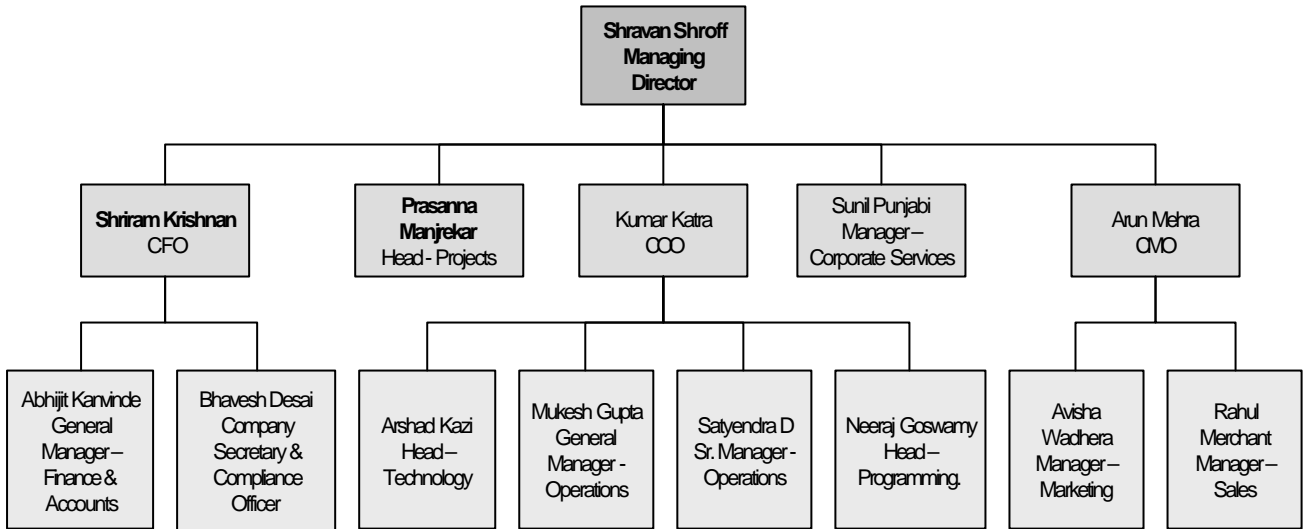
Shravan Shroff
Managing
Director

Shriram Krishnan
CFO

Prasanna
Manjrekar
Head - Projects

Kumar Katra
COO

Sunil Punjabi
Manager –
Corporate Services

Arun Mehra
CMO

Abhijit Kanvinde
General
Manager –
Finance &
Accounts

Bhavesh Desai
Company
Secretary &
Compliance
Officer

Arshad Kazi
Head –
Technology

Mukesh Gupta
General
Manager -
Operations

Satyendra D
Sr. Manager -
Operations

Neeraj Goswamy
Head –
Programming.

Avisha
Wadhera
Manager –
Marketing

Rahul
Merchant
Manager –
Sales